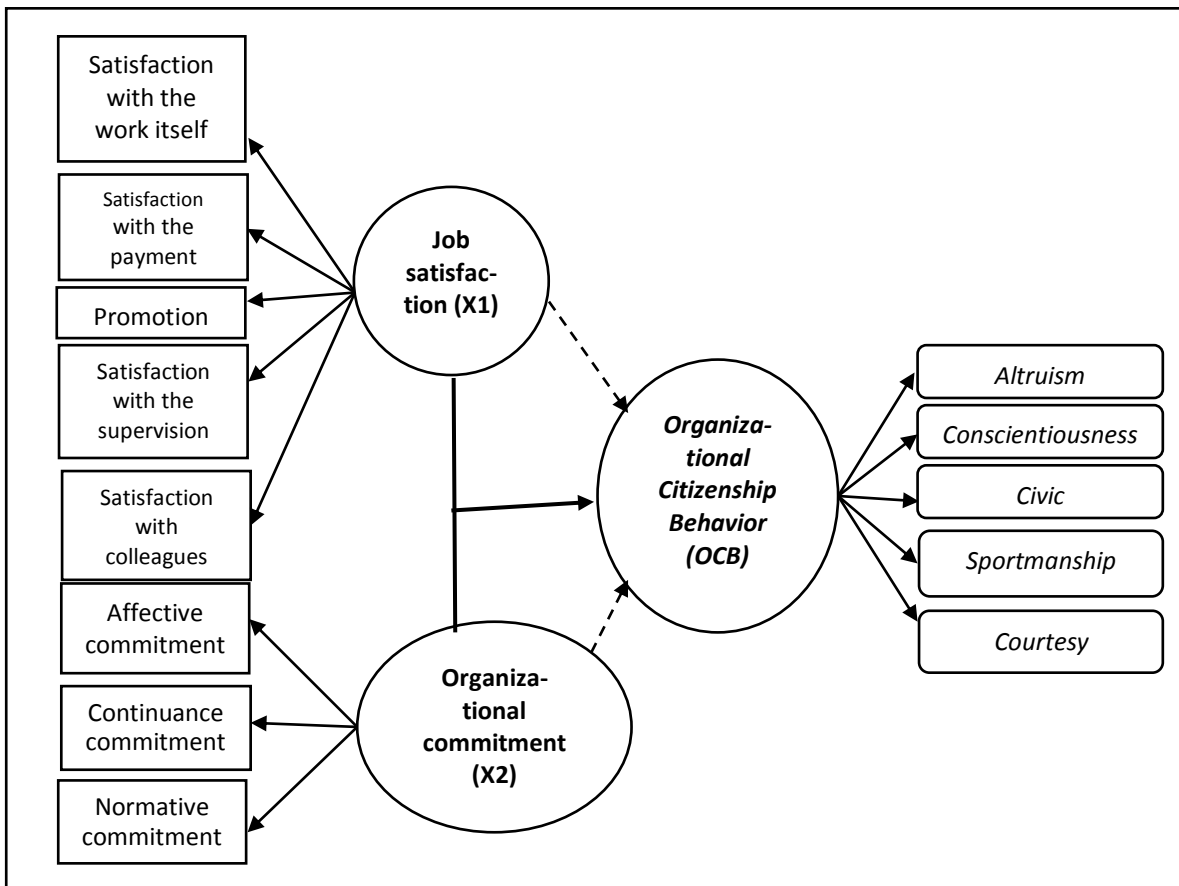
Satisfaction with the work itself

Satisfaction with the payment

Promotion

Satisfaction with the supervision

Satisfaction with colleagues

Affective commitment

Continuance commitment

Normative commitment

Job satisfaction (X1)

Organizational commitment (X2)

Organizational Citizenship Behavior (OCB)

Altruism

Conscientiousness

Civic

Sportmanship

Courtesy